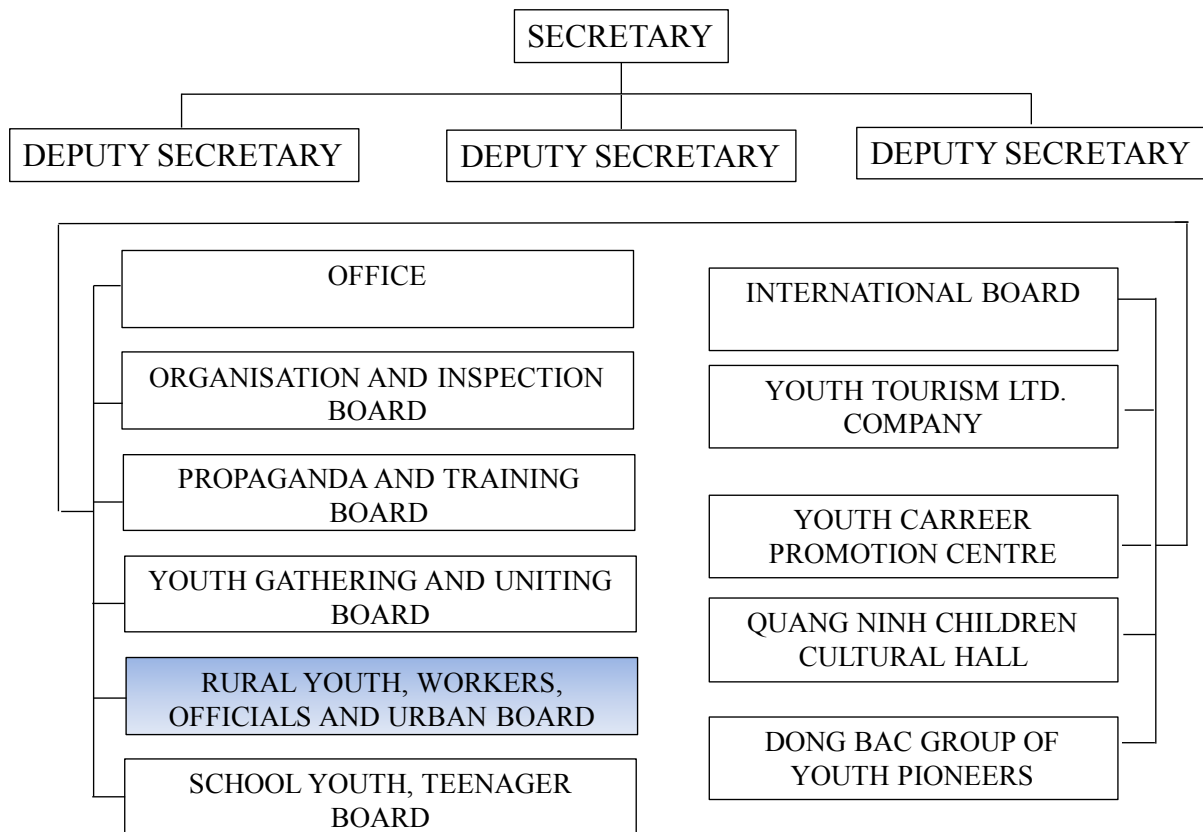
SECRETARY

DEPUTY SECRETARY

DEPUTY SECRETARY

DEPUTY SECRETARY

OFFICE

ORGANISATION AND INSPECTION BOARD

PROPAGANDA AND TRAINING BOARD

YOUTH GATHERING AND UNITING BOARD

RURAL YOUTH, WORKERS, OFFICIALS AND URBAN BOARD

SCHOOL YOUTH, TEENAGER BOARD

INTERNATIONAL BOARD

YOUTH TOURISM LTD. COMPANY

YOUTH CARREER PROMOTION CENTRE

QUANG NINH CHILDREN CULTURAL HALL

DONG BAC GROUP OF YOUTH PIONEERS